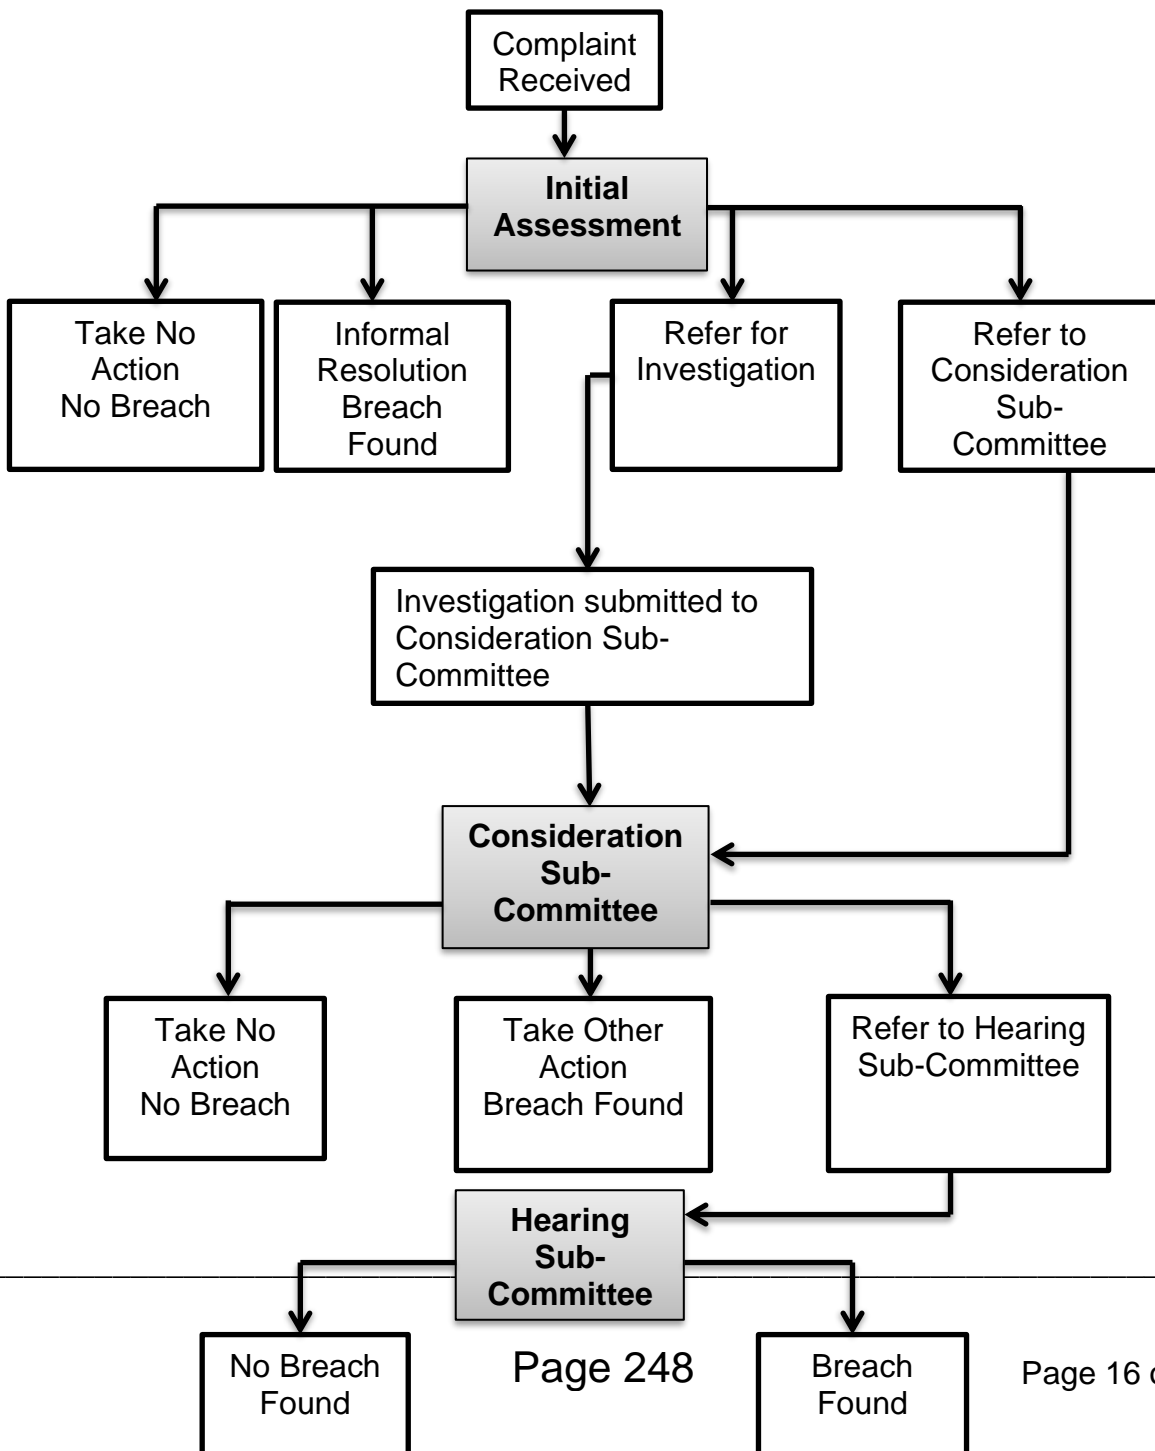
Complaint Received

**Initial Assessment**

Take No Action No Breach

Informal Resolution Breach Found

Refer for Investigation

Refer to Consideration Sub-Committee

Investigation submitted to Consideration Sub-Committee

**Consideration Sub-Committee**

Take No Action No Breach

Take Other Action Breach Found

Refer to Hearing Sub-Committee

**Hearing Sub-Committee**

No Breach Found

Page 248

Breach Found

Page 16 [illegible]